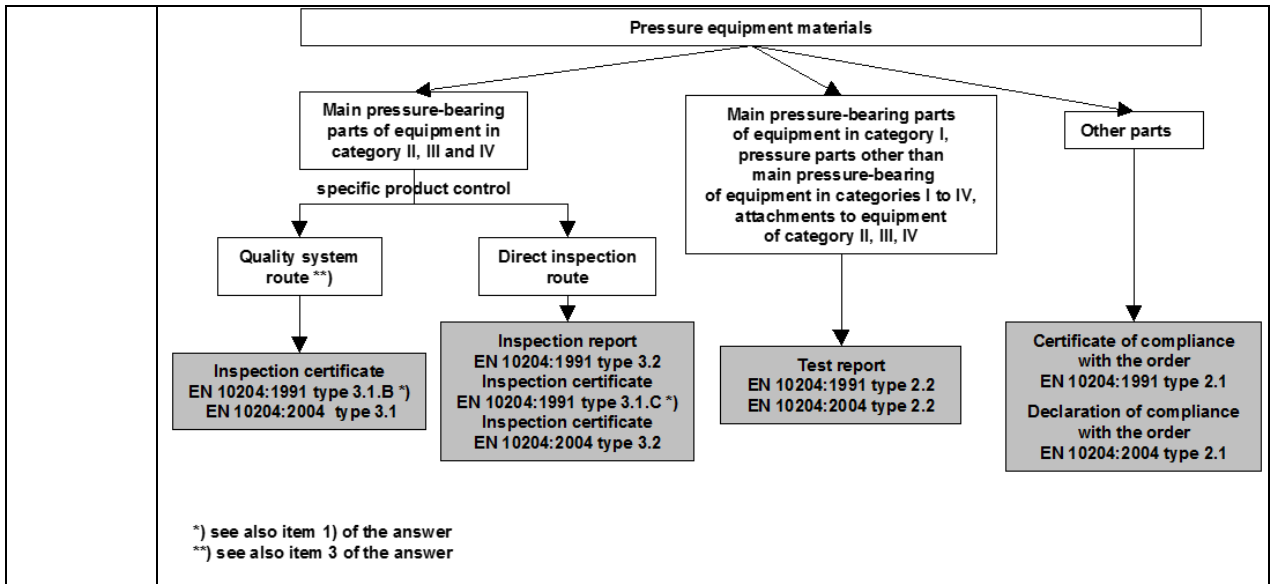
Pressure equipment materials

Main pressure-bearing parts of equipment in category II, III and IV

specific product control

Quality system route **)

Inspection certificate
EN 10204:1991 type 3.1.B *)
EN 10204:2004 type 3.1

Direct inspection route

Inspection report
EN 10204:1991 type 3.2
Inspection certificate
EN 10204:1991 type 3.1.C *)
Inspection certificate
EN 10204:2004 type 3.2

Main pressure-bearing parts of equipment in category I, pressure parts other than main pressure-bearing of equipment in categories I to IV, attachments to equipment of category II, III, IV

Test report
EN 10204:1991 type 2.2
EN 10204:2004 type 2.2

Other parts

Certificate of compliance with the order
EN 10204:1991 type 2.1
Declaration of compliance with the order
EN 10204:2004 type 2.1

*) see also item 1) of the answer
**) see also item 3 of the answer